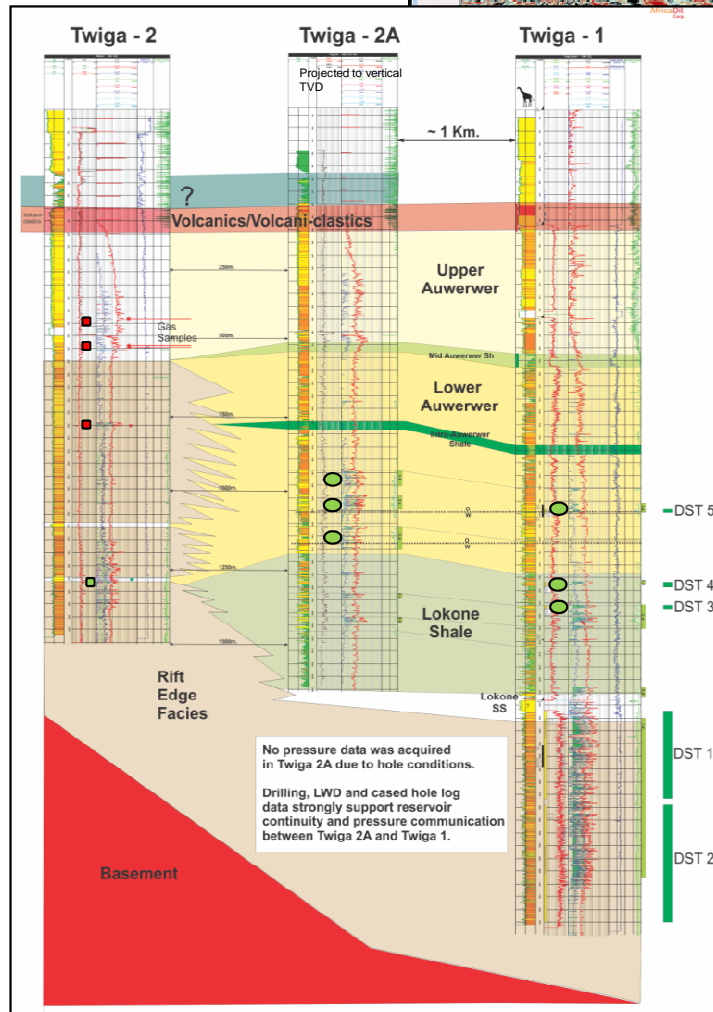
Twiga - 2

Twiga - 2A

Twiga - 1

Projected to vertical TVD

~ 1 Km.

?

Volcanics/Volcani-clastics

Volcani-clastics

Upper Auwerwer

Gas Samples

Mid Auwerwer Sh

Lower Auwerwer

Intra-Auwerwer Shale

DST 5

DST 4

DST 3

Lokone Shale

Rift Edge Facies

Lokone SS

DST 1

DST 2

No pressure data was acquired in Twiga 2A due to hole conditions.

Drilling, LWD and cased hole log data strongly support reservoir continuity and pressure communication between Twiga 2A and Twiga 1.

Basement